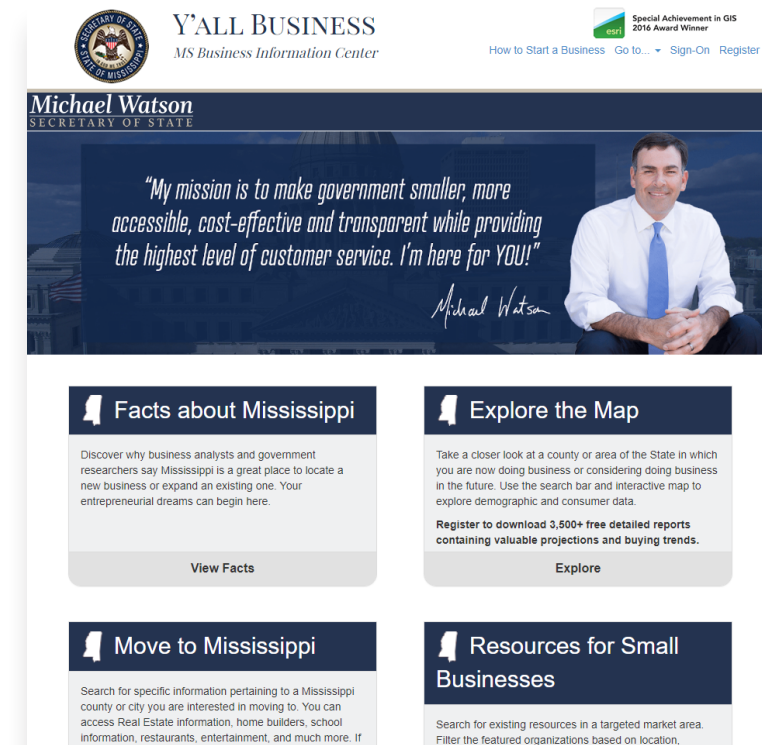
SECRETARY OF STATE
STATE OF MISSISSIPPI

Y'ALL BUSINESS
MS Business Information Center

esri
Special Achievement in GIS
2016 Award Winner

How to Start a Business   Go to...   Sign-On   Register

Michael Watson
SECRETARY OF STATE

"My mission is to make government smaller, more accessible, cost-effective and transparent while providing the highest level of customer service. I'm here for YOU!"

Michael Watson

Facts about Mississippi

Discover why business analysts and government researchers say Mississippi is a great place to locate a new business or expand an existing one. Your entrepreneurial dreams can begin here.

View Facts

Explore the Map

Take a closer look at a county or area of the State in which you are now doing business or considering doing business in the future. Use the search bar and interactive map to explore demographic and consumer data.

Register to download 3,500+ free detailed reports containing valuable projections and buying trends.

Explore

Move to Mississippi

Search for specific information pertaining to a Mississippi county or city you are interested in moving to. You can access Real Estate information, home builders, school information, restaurants, entertainment, and much more. If

Resources for Small Businesses

Search for existing resources in a targeted market area. Filter the featured organizations based on location,